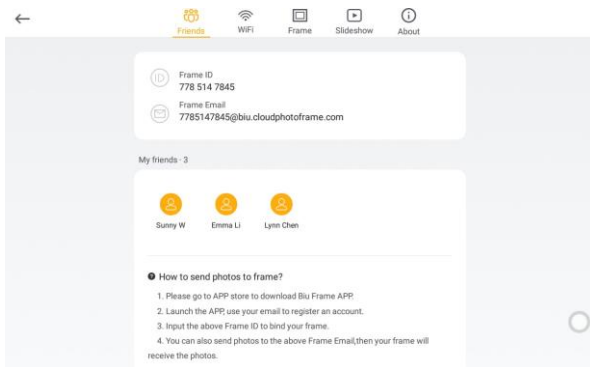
Friends WiFi Frame Slideshow About

Frame ID
778 514 7845

Frame Email
7785147845@biu.cloudphotoframe.com

My friends · 3

Sunny W Emma Li Lynn Chen

How to send photos to frame?

1. Please go to APP store to download Biu Frame APP.

2. Launch the APP, use your email to register an account.

3. Input the above Frame ID to bind your frame.

4. You can also send photos to the above Frame Email,then your frame will receive the photos.